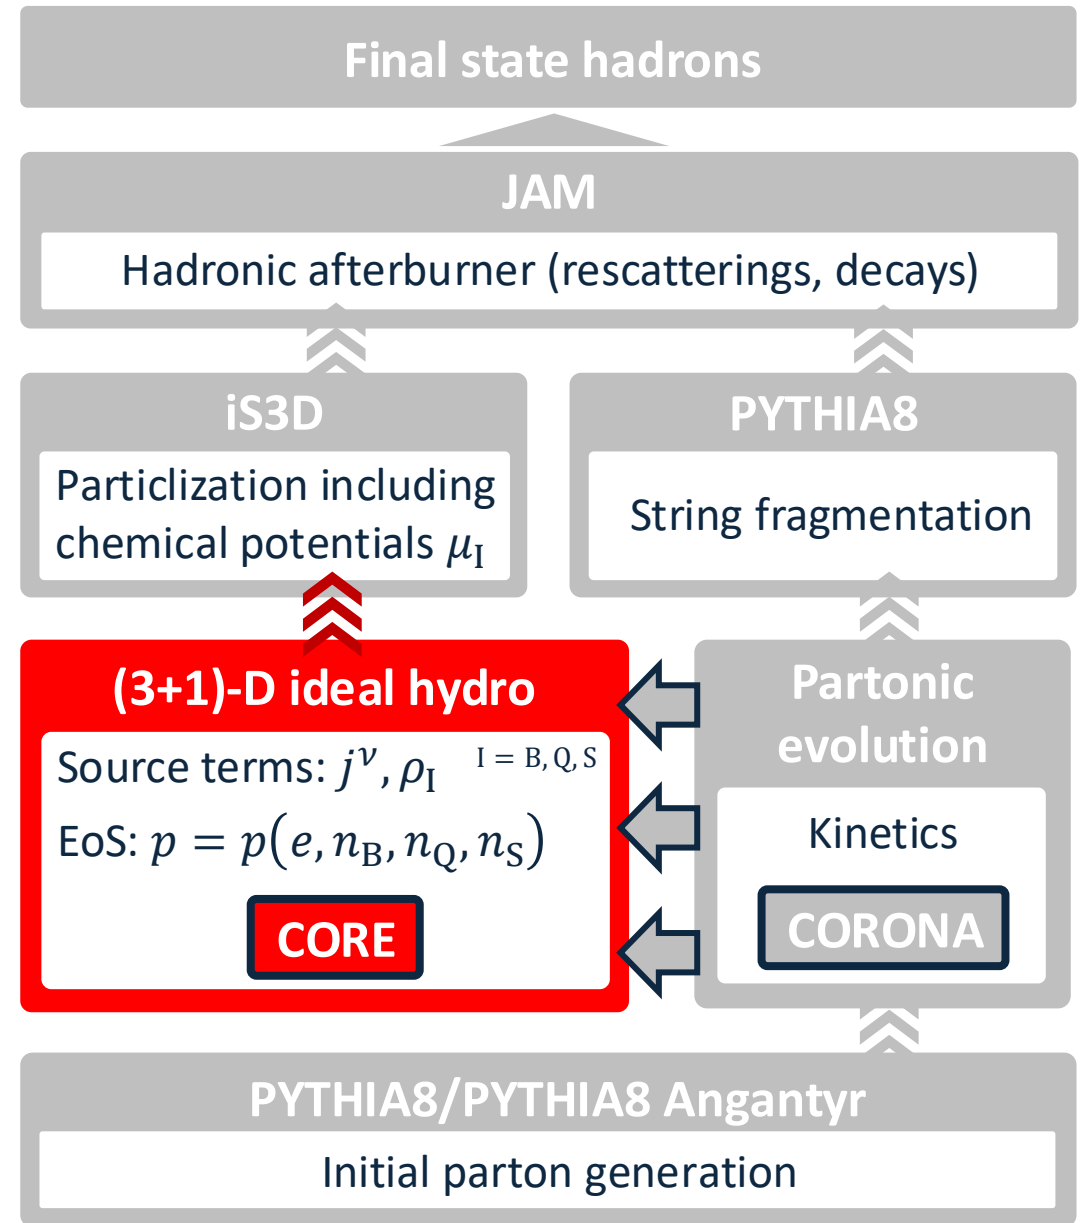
Final state hadrons

JAM

Hadronic afterburner (rescatterings, decays)

iS3D

Particlization including chemical potentials $\mu_{\mathrm{I}}$

PYTHIA8

String fragmentation

(3+1)-D ideal hydro

Source terms: $j^{\nu}, \rho_{\mathrm{I}}$ $\mathrm{I = B, Q, S}$

EoS: $p = p(e, n_{\mathrm{B}}, n_{\mathrm{Q}}, n_{\mathrm{S}})$

CORE

Partonic evolution

Kinetics

CORONA

PYTHIA8/PYTHIA8 Angantyr

Initial parton generation